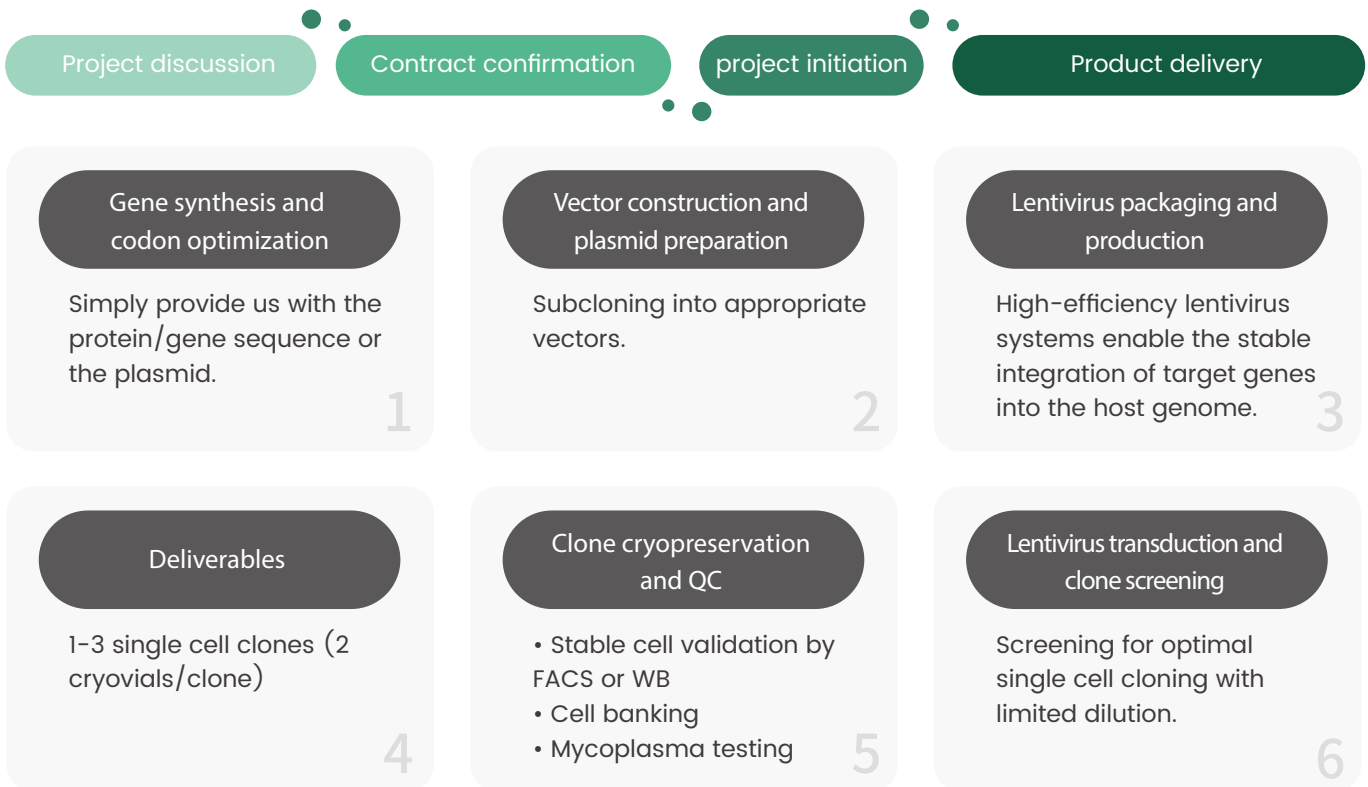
Project discussion

Contract confirmation

project initiation

Product delivery

Gene synthesis and codon optimization

Simply provide us with the protein/gene sequence or the plasmid.

1

Vector construction and plasmid preparation

Subcloning into appropriate vectors.

2

Lentivirus packaging and production

High-efficiency lentivirus systems enable the stable integration of target genes into the host genome.

3

Deliverables

1-3 single cell clones (2 cryovials/clone)

4

Clone cryopreservation and QC

• Stable cell validation by FACS or WB
• Cell banking
• Mycoplasma testing

5

Lentivirus transduction and clone screening

Screening for optimal single cell cloning with limited dilution.

6